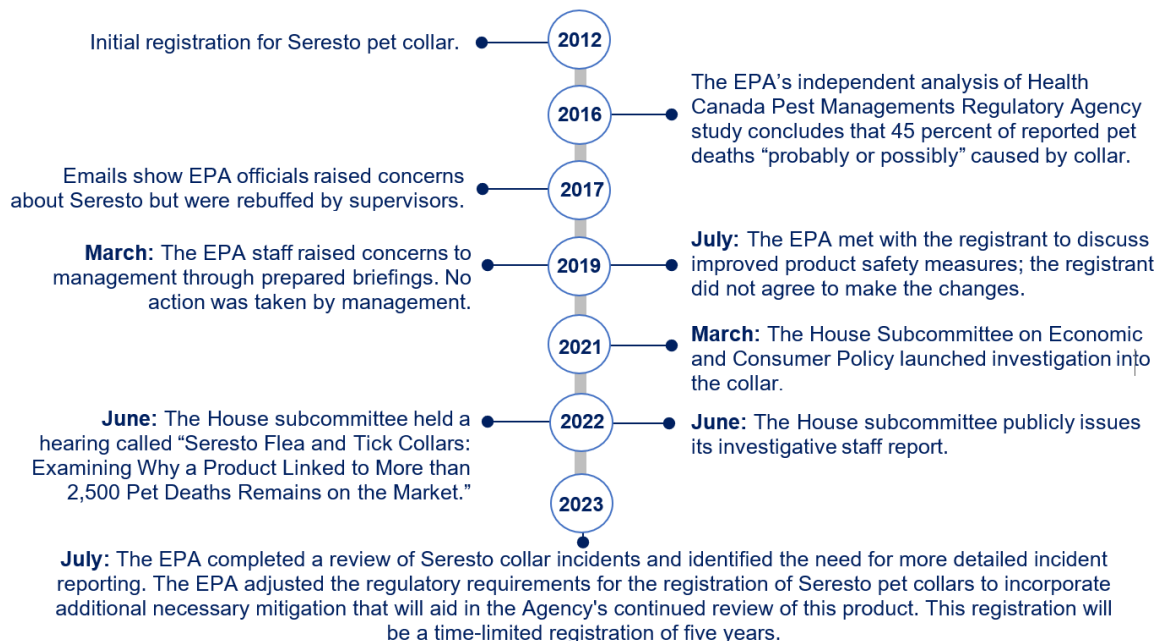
Initial registration for Seresto pet collar.

2012

2016

The EPA's independent analysis of Health Canada Pest Managements Regulatory Agency study concludes that 45 percent of reported pet deaths "probably or possibly" caused by collar.

Emails show EPA officials raised concerns about Seresto but were rebuffed by supervisors.

2017

**March:** The EPA staff raised concerns to management through prepared briefings. No action was taken by management.

2019

**July:** The EPA met with the registrant to discuss improved product safety measures; the registrant did not agree to make the changes.

2021

**March:** The House Subcommittee on Economic and Consumer Policy launched investigation into the collar.

**June:** The House subcommittee held a hearing called "Seresto Flea and Tick Collars: Examining Why a Product Linked to More than 2,500 Pet Deaths Remains on the Market."

2022

**June:** The House subcommittee publicly issues its investigative staff report.

2023

**July:** The EPA completed a review of Seresto collar incidents and identified the need for more detailed incident reporting. The EPA adjusted the regulatory requirements for the registration of Seresto pet collars to incorporate additional necessary mitigation that will aid in the Agency's continued review of this product. This registration will be a time-limited registration of five years.